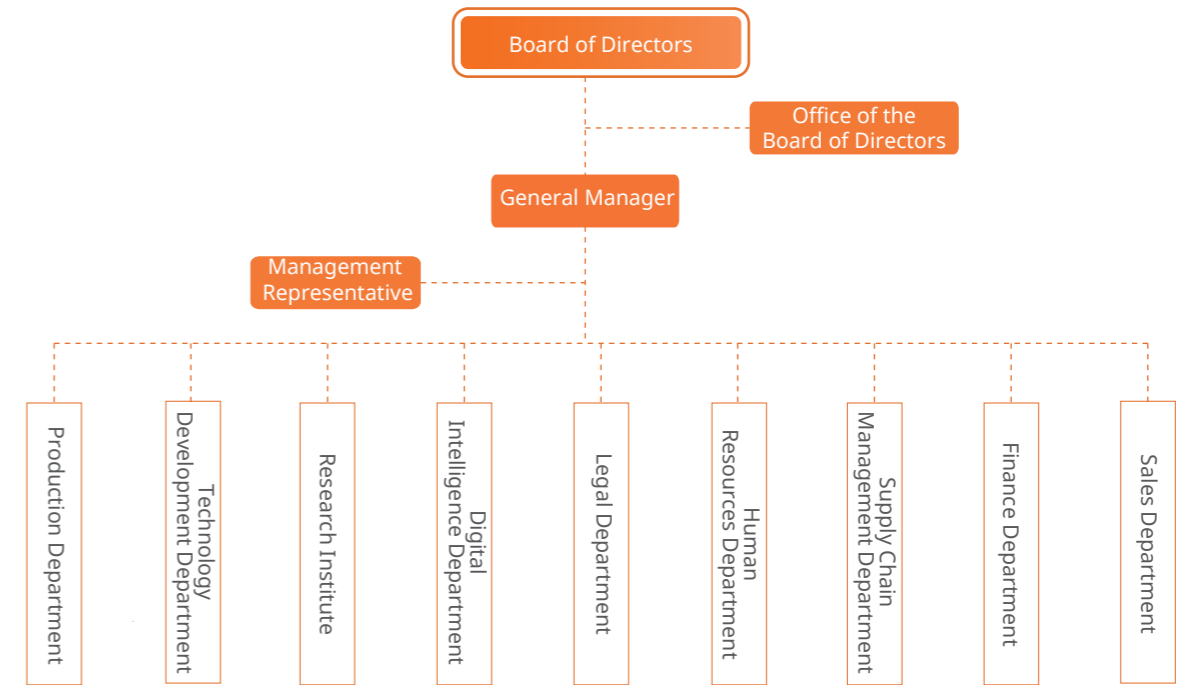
Board of Directors

Office of the Board of Directors

General Manager

Management Representative

Production Department

Technology Development Department

Research Institute

Digital Intelligence Department

Legal Department

Human Resources Department

Supply Chain Management Department

Finance Department

Sales Department